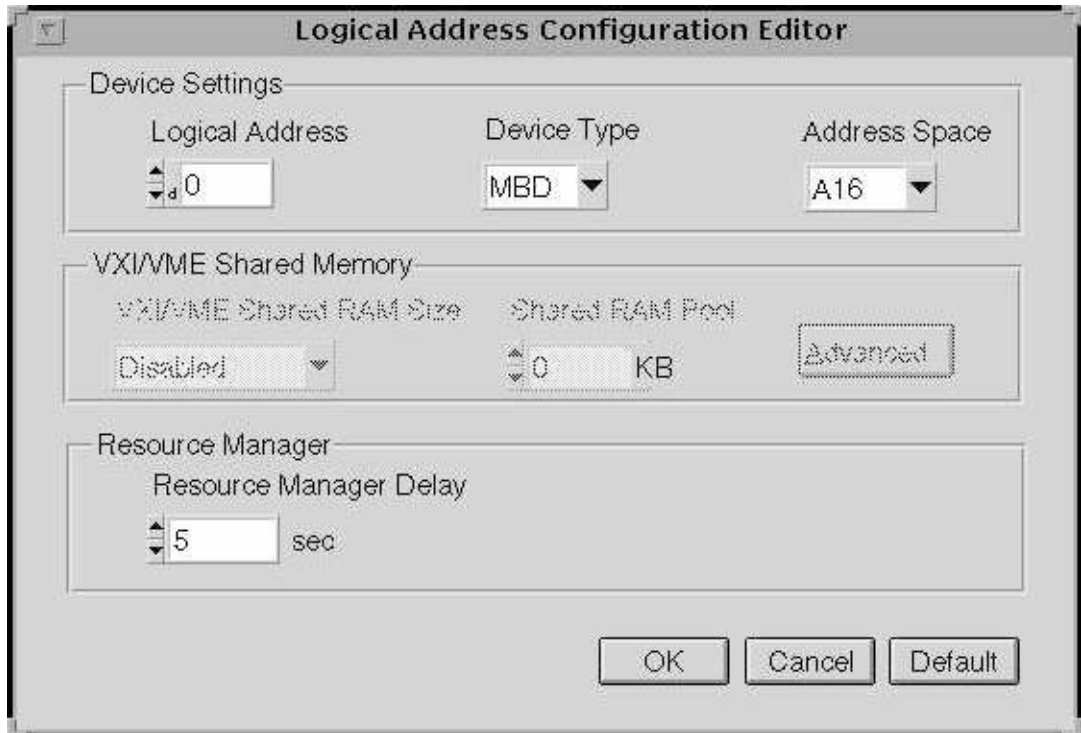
Logical Address Configuration Editor

Device Settings

Logical Address

d 0

Device Type

MBD

Address Space

A16

VXI/VME Shared Memory

VXI/VME Shared RAM Size

Disabled

Shared RAM Pool

0 KB

Advanced

Resource Manager

Resource Manager Delay

5 sec

OK

Cancel

Default